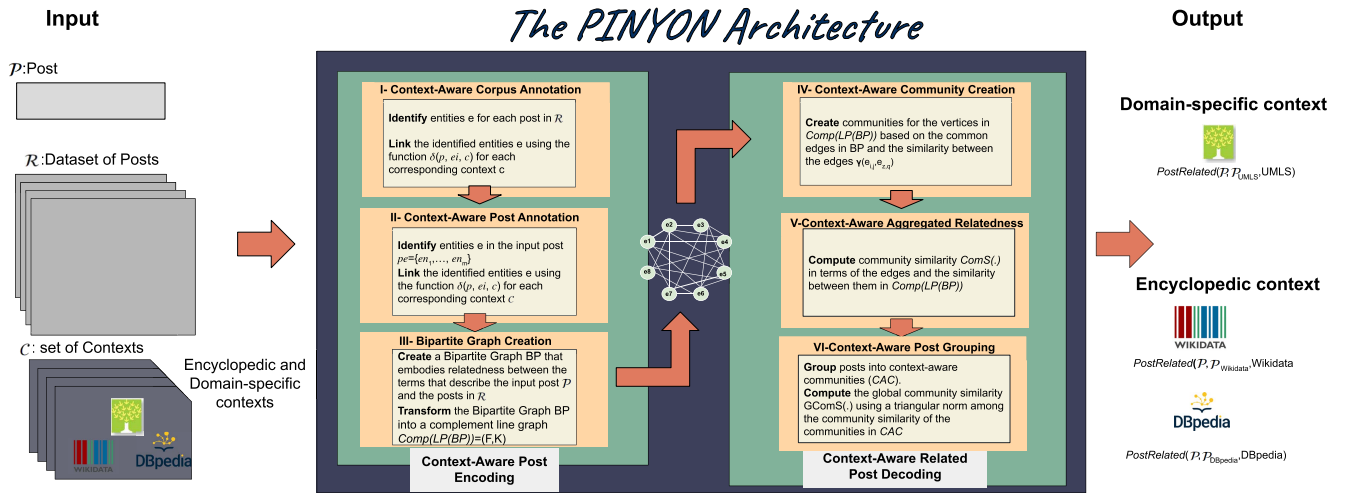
Input

The PINYON Architecture

Output

$\mathcal{P}$:Post

$\mathcal{R}$:Dataset of Posts

$\mathcal{C}$: set of Contexts

WIKIDATA

DBpedia

Encyclopedic and Domain-specific contexts

I- Context-Aware Corpus Annotation

**Identify** entities e for each post in $\mathcal{R}$

**Link** the identified entities e using the function $\delta(p, ei, c)$ for each corresponding context c

II- Context-Aware Post Annotation

**Identify** entities e in the input post $pe$={$en_1$,..., $en_m$}
**Link** the identified entities e using the function $\delta(p, ei, c)$ for each corresponding context $c$

III- Bipartite Graph Creation

**Create** a Bipartite Graph BP that embodies relatedness between the terms that describe the input post $\mathcal{P}$ and the posts in $\mathcal{R}$
**Transform** the Bipartite Graph BP into a complement line graph Comp(LP(BP))=(F,K)

Context-Aware Post Encoding

e1 e2 e3 e4 e5 e6 e7 e8

IV- Context-Aware Community Creation

**Create** communities for the vertices in Comp(LP(BP)) based on the common edges in BP and the similarity between the edges $\gamma(e_{i,j}, e_{z,q})$

V-Context-Aware Aggregated Relatedness

**Compute** community similarity ComS(.) in terms of the edges and the similarity between them in Comp(LP(BP))

VI-Context-Aware Post Grouping

**Group** posts into context-aware communities (CAC).
**Compute** the global community similarity GComS(.) using a triangular norm among the community similarity of the communities in CAC

Context-Aware Related Post Decoding

Domain-specific context

PostRelated($\mathcal{P}$,$\mathcal{P}_{UMLS}$,UMLS)

Encyclopedic context

WIKIDATA

PostRelated($\mathcal{P}$,$\mathcal{P}_{Wikidata}$,Wikidata)

DBpedia

PostRelated($\mathcal{P}$,$\mathcal{P}_{DBpedia}$,DBpedia)